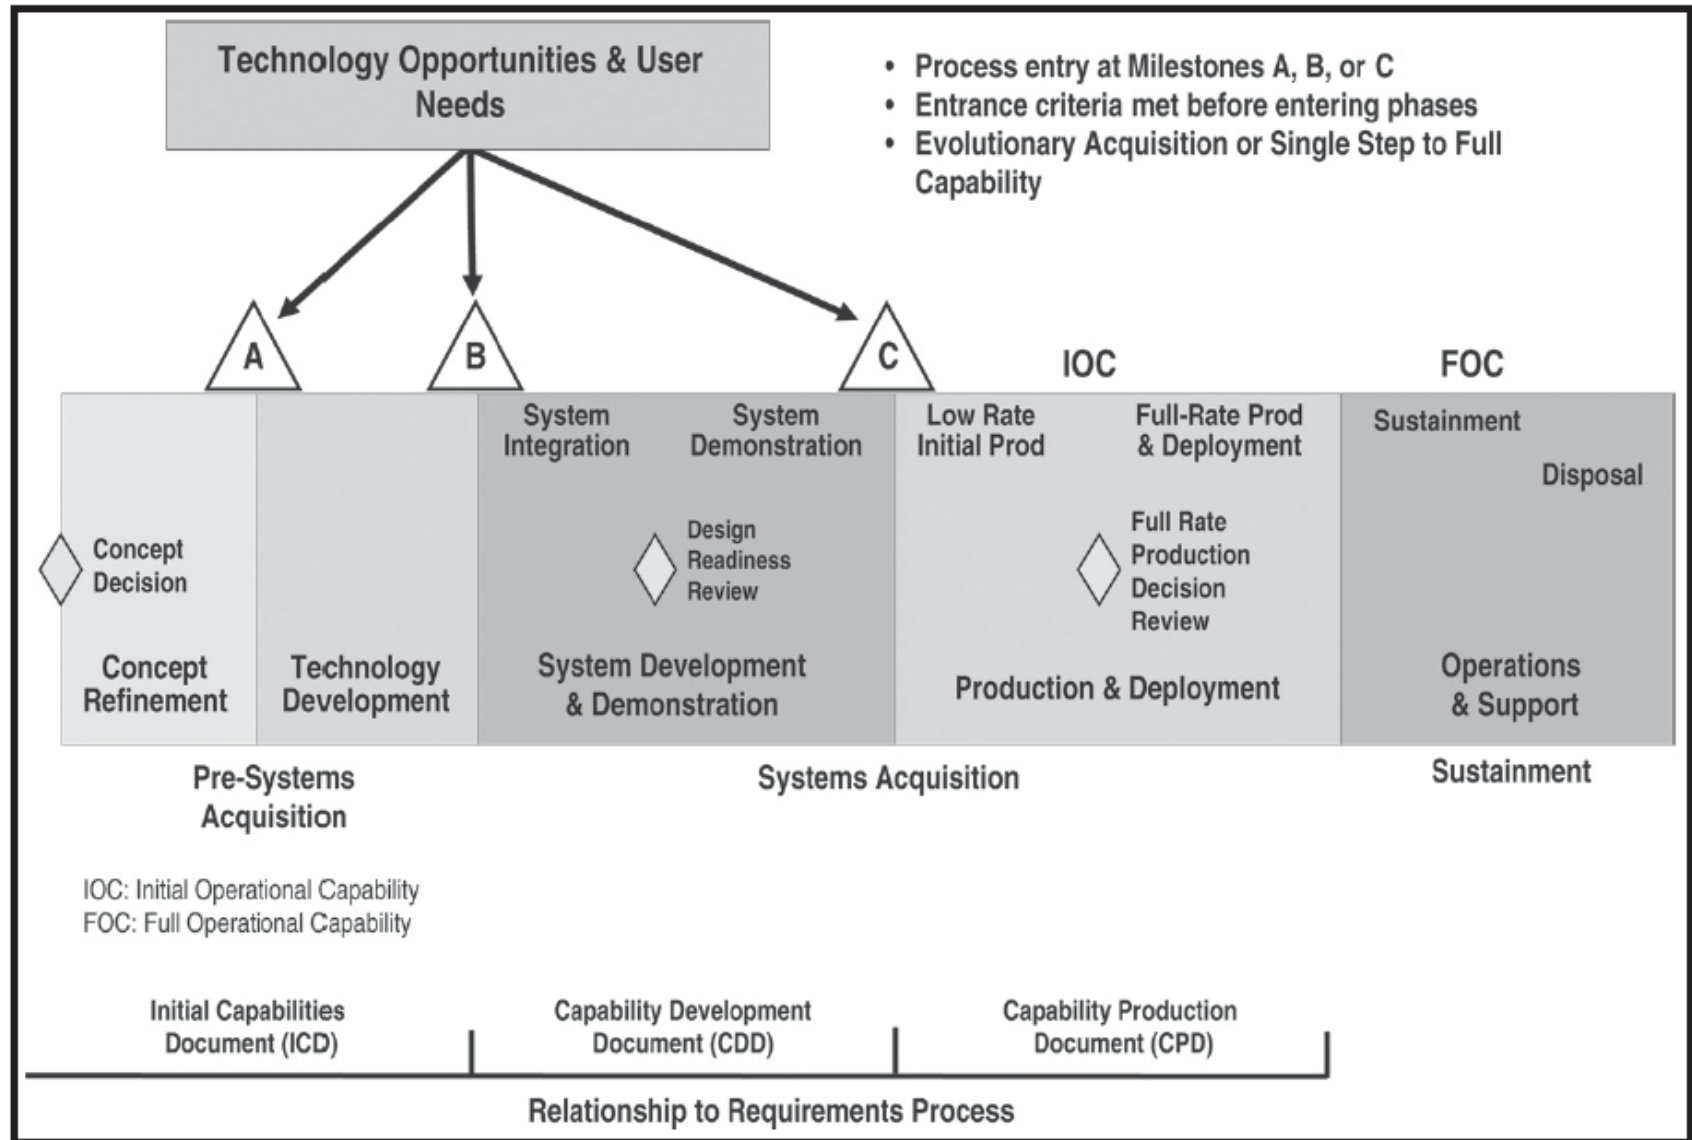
Technology Opportunities & User Needs

• Process entry at Milestones A, B, or C
• Entrance criteria met before entering phases
• Evolutionary Acquisition or Single Step to Full Capability

A

B

C

IOC

FOC

Concept Decision

Concept Refinement

Technology Development

System Integration

System Demonstration

Design Readiness Review

System Development & Demonstration

Low Rate Initial Prod

Full-Rate Prod & Deployment

Full Rate Production Decision Review

Production & Deployment

Sustainment

Disposal

Operations & Support

Pre-Systems Acquisition

Systems Acquisition

Sustainment

IOC: Initial Operational Capability
FOC: Full Operational Capability

Initial Capabilities Document (ICD)

Capability Development Document (CDD)

Capability Production Document (CPD)

Relationship to Requirements Process